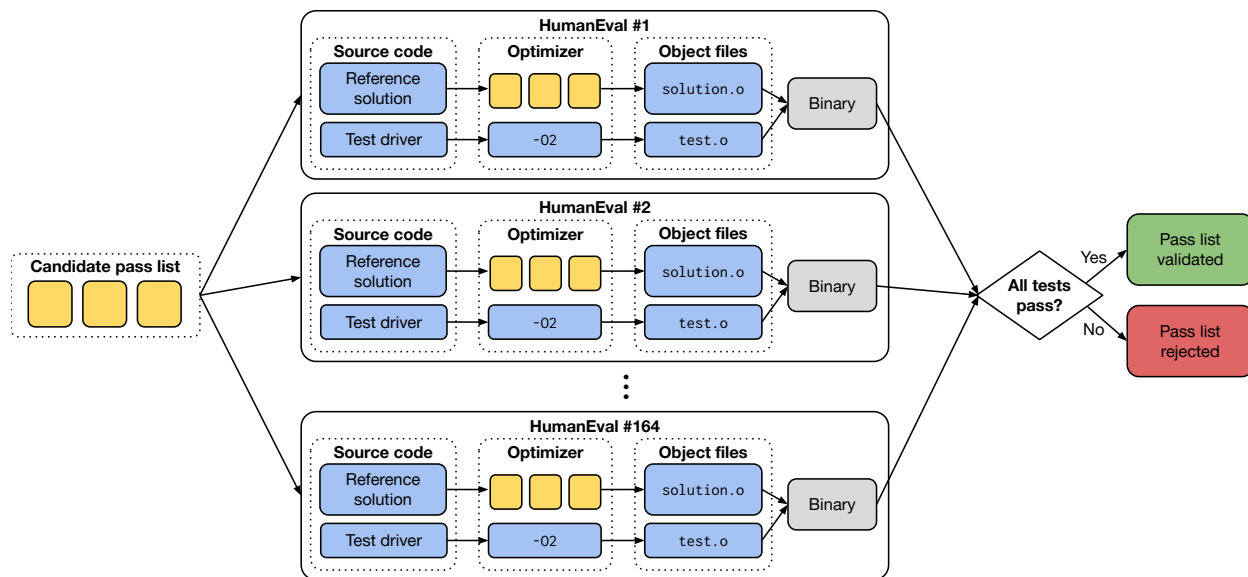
Candidate pass list

HumanEval #1

Source code

Reference solution

Test driver

Optimizer

-O2

Object files

solution.o

test.o

Binary

HumanEval #2

Source code

Reference solution

Test driver

Optimizer

-O2

Object files

solution.o

test.o

Binary

HumanEval #164

Source code

Reference solution

Test driver

Optimizer

-O2

Object files

solution.o

test.o

Binary

All tests pass?

Yes

Pass list validated

No

Pass list rejected